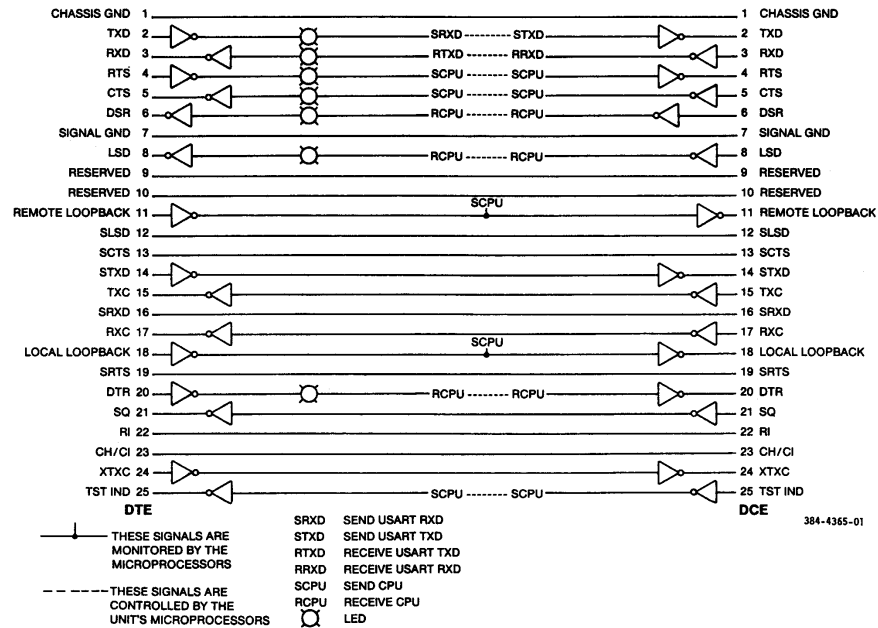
CHASSIS GND 1
TXD 2
RXD 3
RTS 4
CTS 5
DSR 6
SIGNAL GND 7
LSD 8
RESERVED 9
RESERVED 10
REMOTE LOOPBACK 11
SLSD 12
SCTS 13
STXD 14
TXC 15
SRXD 16
RXC 17
LOCAL LOOPBACK 18
SRTS 19
DTR 20
SQ 21
RI 22
CH/CI 23
XTXC 24
TST IND 25
DTE

SRXD ------- STXD
RTXD ------- RRXD
SCPU ------- SCPU
SCPU ------- SCPU
RCPU ------- RCPU
RCPU ------- RCPU
SCPU
SCPU
RCPU ------- RCPU
SCPU ------- SCPU

1 CHASSIS GND
2 TXD
3 RXD
4 RTS
5 CTS
6 DSR
7 SIGNAL GND
8 LSD
9 RESERVED
10 RESERVED
11 REMOTE LOOPBACK
12 SLSD
13 SCTS
14 STXD
15 TXC
16 SRXD
17 RXC
18 LOCAL LOOPBACK
19 SRTS
20 DTR
21 SQ
22 RI
23 CH/CI
24 XTXC
25 TST IND
DCE

THESE SIGNALS ARE MONITORED BY THE MICROPROCESSORS

THESE SIGNALS ARE CONTROLLED BY THE UNIT'S MICROPROCESSORS

SRXD SEND USART RXD
STXD SEND USART TXD
RTXD RECEIVE USART TXD
RRXD RECEIVE USART RXD
SCPU SEND CPU
RCPU RECEIVE CPU
LED

384-4365-01